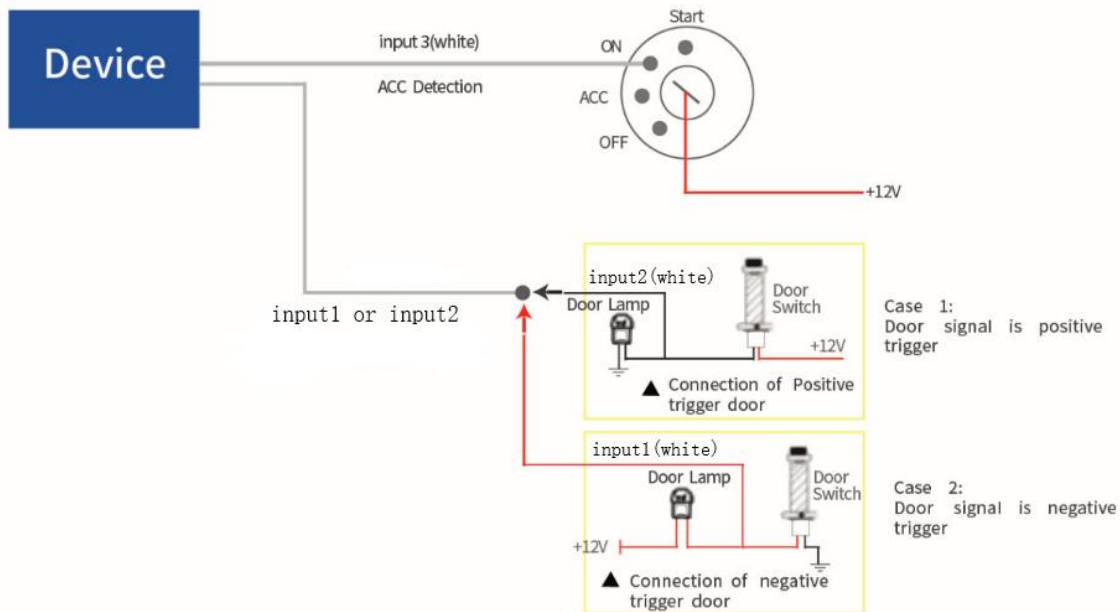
Device

input 3(white)

ACC Detection

Start

ON

ACC

OFF

+12V

input1 or input2

input2(white)

Door Lamp

Door Switch

+12V

▲ Connection of Positive trigger door

Case 1:
Door signal is positive trigger

input1(white)

Door Lamp

Door Switch

+12V

▲ Connection of negative trigger door

Case 2:
Door signal is negative trigger